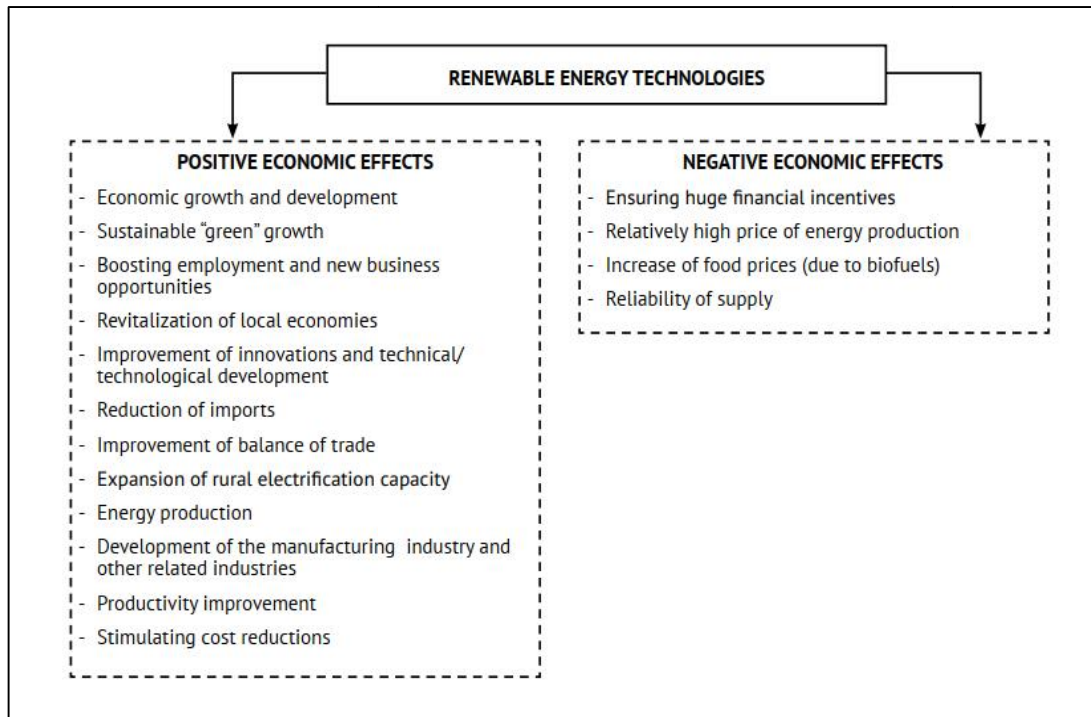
RENEWABLE ENERGY TECHNOLOGIES

POSITIVE ECONOMIC EFFECTS

- Economic growth and development
- Sustainable "green" growth
- Boosting employment and new business opportunities
- Revitalization of local economies
- Improvement of innovations and technical/ technological development
- Reduction of imports
- Improvement of balance of trade
- Expansion of rural electrification capacity
- Energy production
- Development of the manufacturing industry and other related industries
- Productivity improvement
- Stimulating cost reductions

NEGATIVE ECONOMIC EFFECTS

- Ensuring huge financial incentives
- Relatively high price of energy production
- Increase of food prices (due to biofuels)
- Reliability of supply